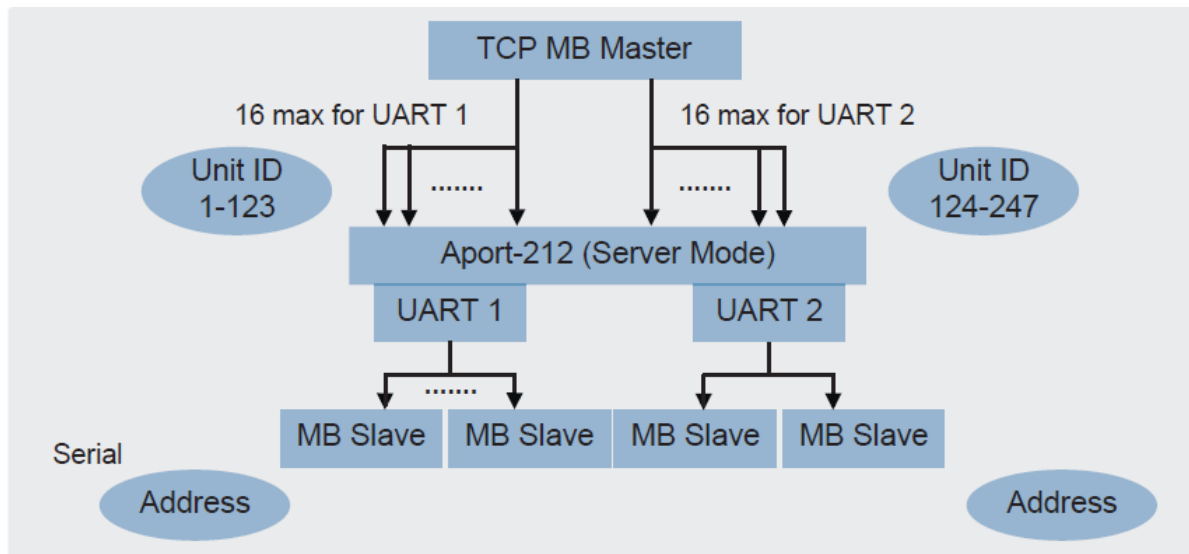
TCP MB Master

16 max for UART 1

16 max for UART 2

Unit ID 1-123

.......

.......

Unit ID 124-247

Aport-212 (Server Mode)

UART 1

UART 2

.......

MB Slave

MB Slave

MB Slave

MB Slave

Serial

Address

Address